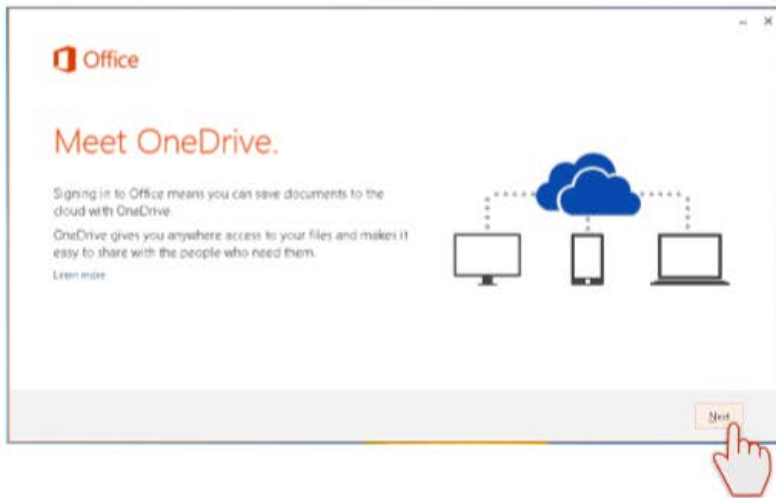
Office

Meet OneDrive.

Signing in to Office means you can save documents to the cloud with OneDrive.

OneDrive gives you anywhere access to your files and makes it easy to share with the people who need them.

Learn more

Next